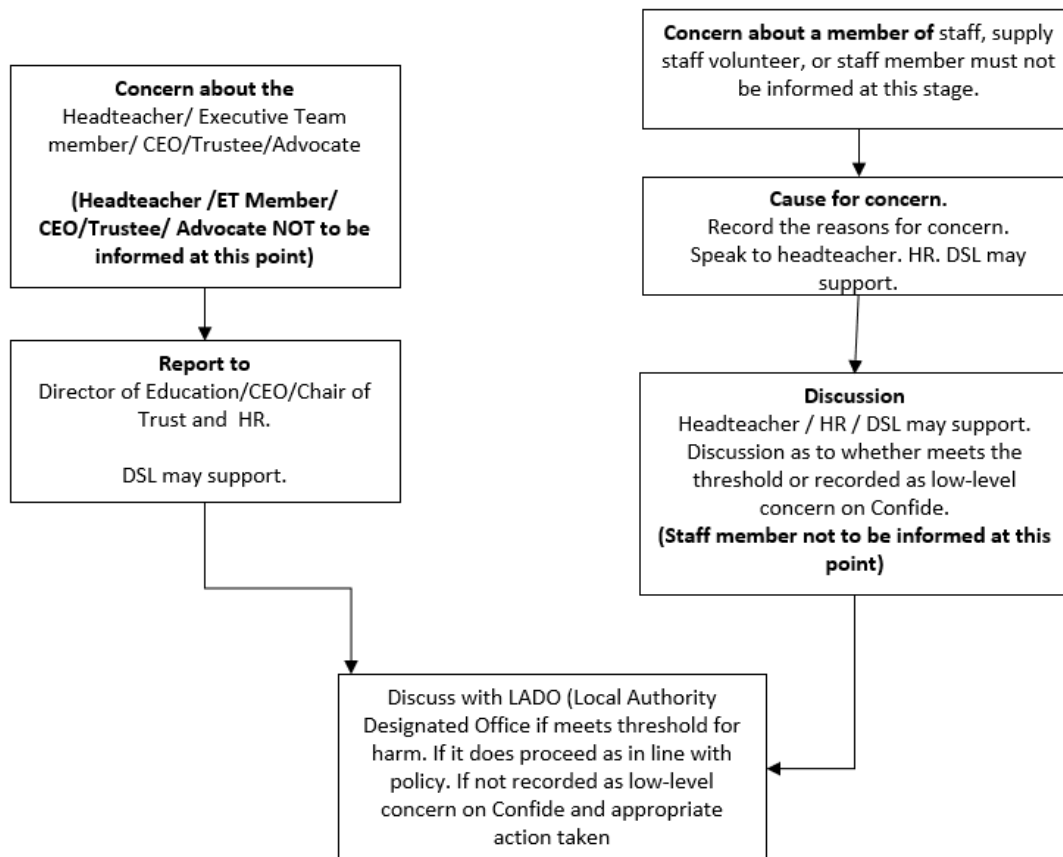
Concern about the Headteacher/ Executive Team member/ CEO/Trustee/Advocate

(Headteacher /ET Member/ CEO/Trustee/ Advocate NOT to be informed at this point)

Report to Director of Education/CEO/Chair of Trust and HR.

DSL may support.

Concern about a member of staff, supply staff volunteer, or staff member must not be informed at this stage.

Cause for concern.
Record the reasons for concern. Speak to headteacher. HR. DSL may support.

Discussion
Headteacher / HR / DSL may support. Discussion as to whether meets the threshold or recorded as low-level concern on Confide.
(Staff member not to be informed at this point)

Discuss with LADO (Local Authority Designated Office if meets threshold for harm. If it does proceed as in line with policy. If not recorded as low-level concern on Confide and appropriate action taken